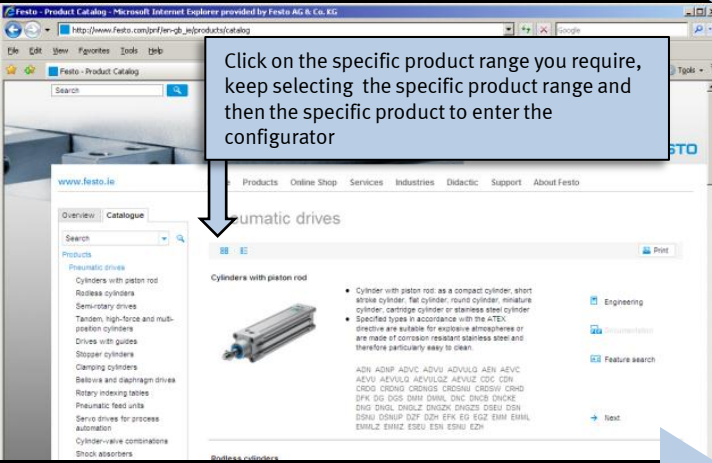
Festo - Product Catalog - Microsoft Internet Explorer provided by Festo AG & Co. KG

http://www.festo.com/pnf/en-gb_ie/products/catalog

Google

File Edit View Favorites Tools Help

Festo - Product Catalog

Tools

Search

Click on the specific product range you require, keep selecting the specific product range and then the specific product to enter the configurator

STO

www.festo.ie

Products Online Shop Services Industries Didactic Support About Festo

Overview Catalogue

Search

Products

Pneumatic drives

Cylinders with piston rod

Rodless cylinders

Semi-rotary drives

Tandem, high-force and multi-position cylinders

Drives with guides

Stopper cylinders

Clamping cylinders

Bellows and diaphragm drives

Rotary indexing tables

Pneumatic feed units

Servo drives for process automation

Cylinder-valve combinations

Shock absorbers

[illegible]umatic drives

Print

Cylinders with piston rod

Cylinder with piston rod: as a compact cylinder, short stroke cylinder, flat cylinder, round cylinder, miniature cylinder, cartridge cylinder or stainless steel cylinder

Specified types in accordance with the ATEX directive are suitable for explosive atmospheres or are made of corrosion resistant stainless steel and therefore particularly easy to clean.

ADN ADNP ADVC ADVU ADVULQ AEN AEVC AEVU AEVULQ AEVULQZ AEVUZ CDC CDN CRDG CRDNG CRDNGS CRDSNU CRDSW CRHD DFK DG DGS DMM DMML DNC DNCB DNCKE DNG DNGL DNGLZ DNGZK DNGZS DSEU DSN DSNU DSNUP DZF DZH EFK EG EGZ EMM EMML EMMLZ EMMZ ESEU ESN ESNU EZH

Engineering

Documentation

Feature search

Next

Rodless cylinders